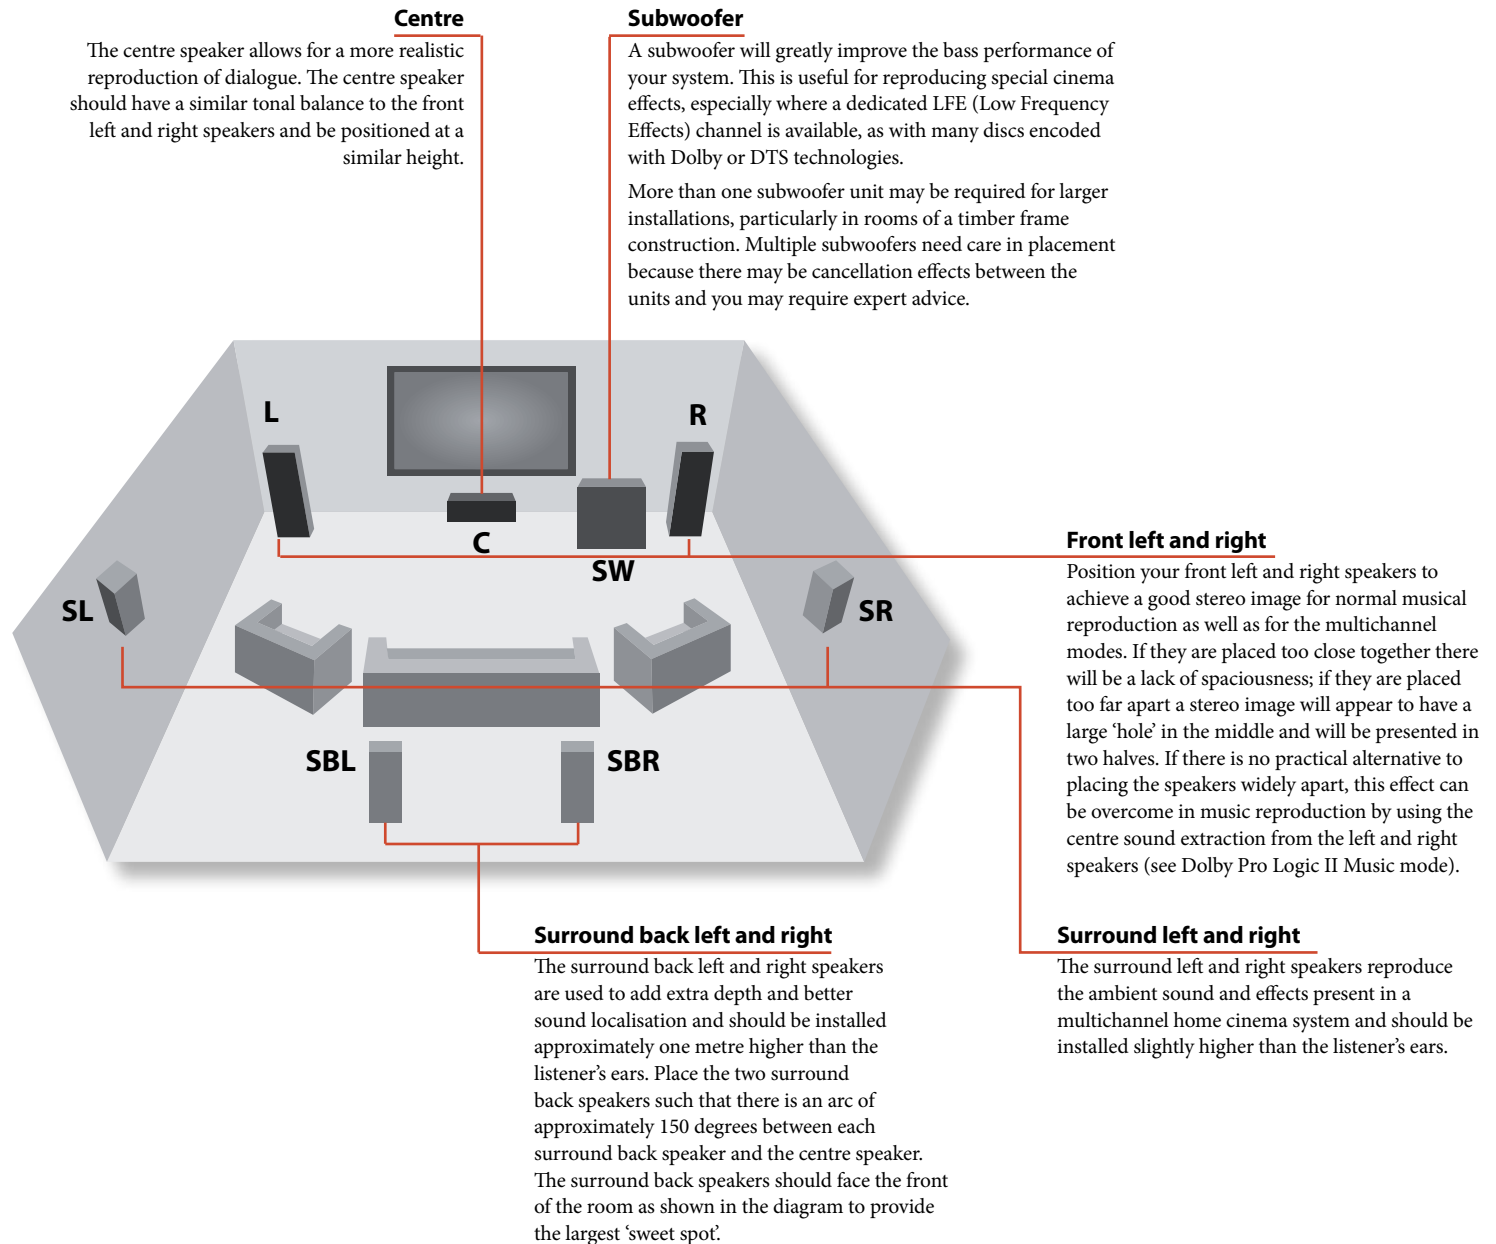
Centre
The centre speaker allows for a more realistic reproduction of dialogue. The centre speaker should have a similar tonal balance to the front left and right speakers and be positioned at a similar height.

Subwoofer
A subwoofer will greatly improve the bass performance of your system. This is useful for reproducing special cinema effects, especially where a dedicated LFE (Low Frequency Effects) channel is available, as with many discs encoded with Dolby or DTS technologies.

More than one subwoofer unit may be required for larger installations, particularly in rooms of a timber frame construction. Multiple subwoofers need care in placement because there may be cancellation effects between the units and you may require expert advice.

L

R

C

SW

SL

SR

SBL

SBR

Front left and right
Position your front left and right speakers to achieve a good stereo image for normal musical reproduction as well as for the multichannel modes. If they are placed too close together there will be a lack of spaciousness; if they are placed too far apart a stereo image will appear to have a large 'hole' in the middle and will be presented in two halves. If there is no practical alternative to placing the speakers widely apart, this effect can be overcome in music reproduction by using the centre sound extraction from the left and right speakers (see Dolby Pro Logic II Music mode).

Surround back left and right
The surround back left and right speakers are used to add extra depth and better sound localisation and should be installed approximately one metre higher than the listener's ears. Place the two surround back speakers such that there is an arc of approximately 150 degrees between each surround back speaker and the centre speaker. The surround back speakers should face the front of the room as shown in the diagram to provide the largest 'sweet spot'.

Surround left and right
The surround left and right speakers reproduce the ambient sound and effects present in a multichannel home cinema system and should be installed slightly higher than the listener's ears.